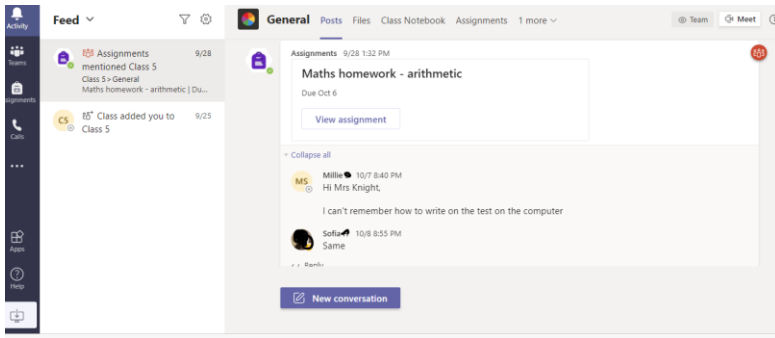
Activity
Teams
Assignments
Calls
...
Apps
Help

Feed

Assignments mentioned Class 5 9/28
Class 5 > General
Maths homework - arithmetic | Du...

CS Class added you to Class 5 9/25

General Posts Files Class Notebook Assignments 1 more

Team Meet

Assignments 9/28 1:32 PM
Maths homework - arithmetic
Due Oct 6
View assignment

Collapse all

MS Millie 10/7 8:40 PM
Hi Mrs Knight,

I can't remember how to write on the test on the computer

Sofia 10/8 8:55 PM
Same

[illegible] Reply

New conversation